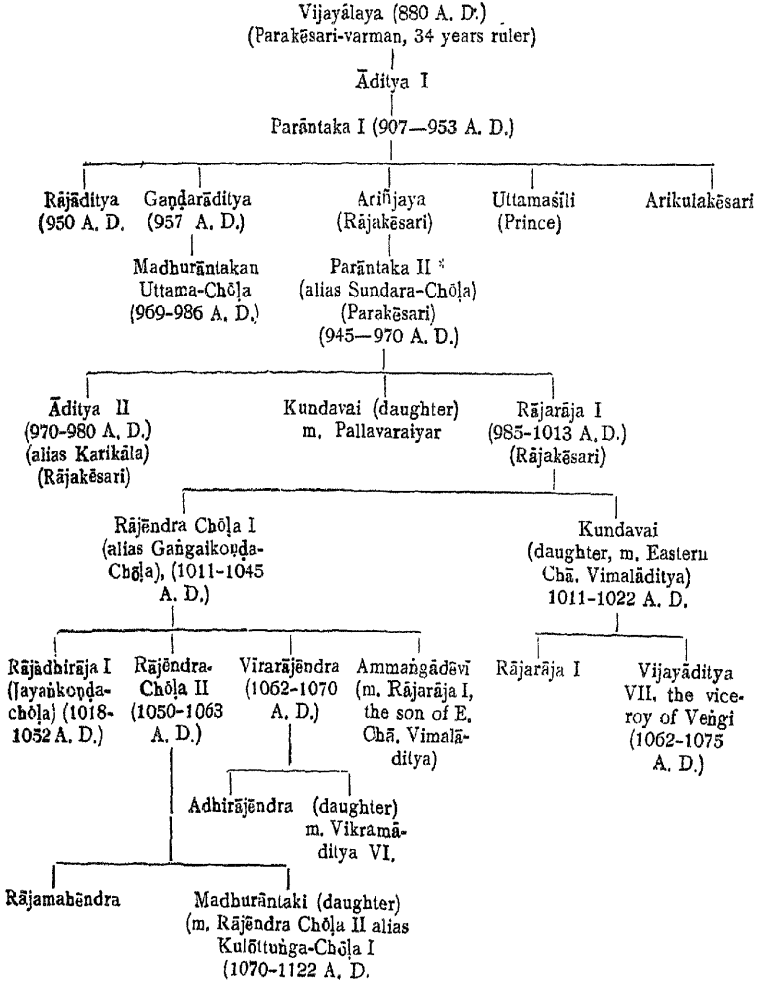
Vijayâlaya (880 A. D.)
(Parakēsari-varman, 34 years ruler)

Āditya I

Parāntaka I (907—953 A. D.)

Rājāditya (950 A. D.

Gaṇḍarāditya (957 A. D.)

Madhurāntakan Uttama-Chōḷa (969-986 A. D.)

Ariñjaya (Rājakēsari)

Parāntaka II * (alias Sundara-Chōḷa) (Parakēsari) (945—970 A. D.)

Uttamasīli (Prince)

Arikulakēsari

Āditya II (970-980 A. D.) (alias Karikāla) (Rājakēsari)

Kundavai (daughter) m. Pallavaraiyar

Rājarāja I (985-1013 A. D.) (Rājakēsari)

Rājēndra Chōḷa I (alias Gaṅgaikoṇḍa-Chōḷa), (1011-1045 A. D.)

Kundavai (daughter, m. Eastern Chā. Vimalāditya) 1011-1022 A. D.

Rājadhirāja I (Jayaṅkoṇḍa-chōḷa) (1018-1052 A. D.)

Rājēndra-Chōḷa II (1050-1063 A. D.)

Vīrarājēndra (1062-1070 A. D.)

Ammaṅgādēvī (m. Rājarāja I, the son of E. Chā. Vimalāditya)

Rājarāja I

Vijayāditya VII. the viceroy of Veṅgi (1062-1075 A. D.)

Adhirājēndra

(daughter) m. Vikramāditya VI.

Rājamahēndra

Madhurāntaki (daughter) (m. Rājēndra Chōḷa II alias Kulōttuṅga-Chōḷa I (1070-1122 A. D.